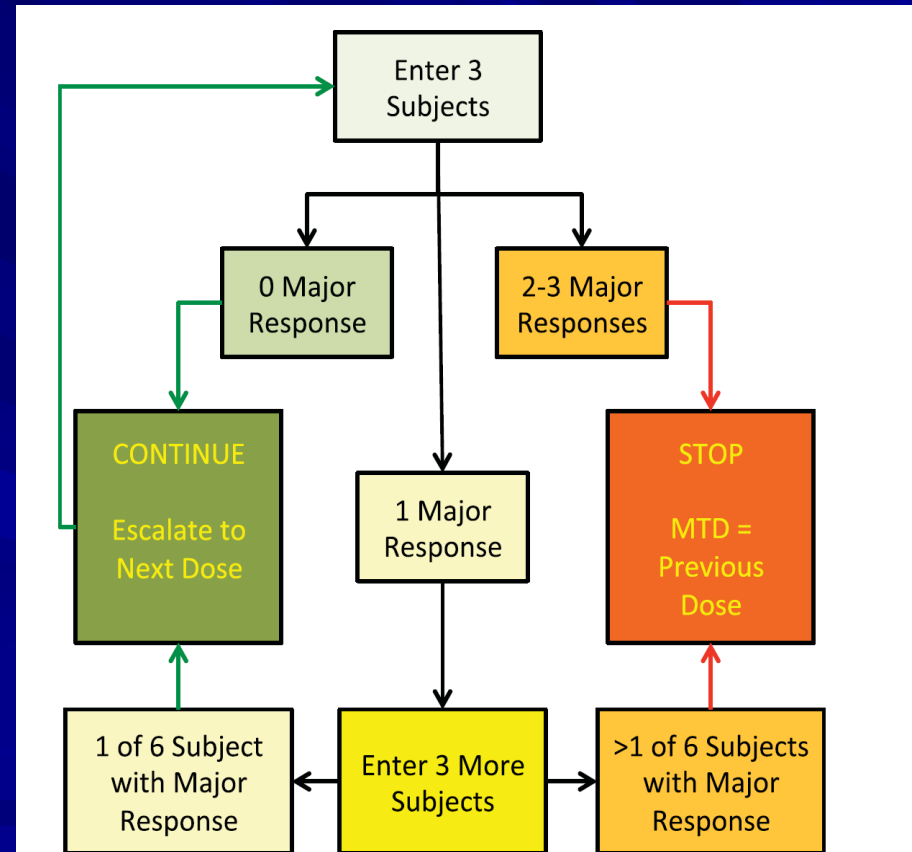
Enter 3 Subjects

0 Major Response

2-3 Major Responses

CONTINUE

Escalate to Next Dose

1 Major Response

STOP

MTD = Previous Dose

1 of 6 Subject with Major Response

Enter 3 More Subjects

>1 of 6 Subjects with Major Response